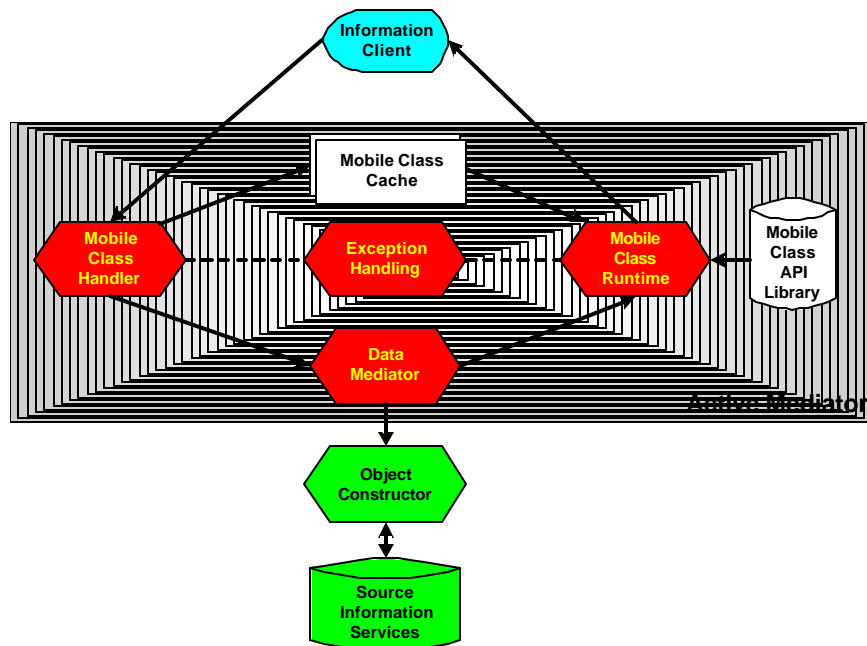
Information Client

Mobile Class Cache

Mobile Class Handler

Exception Handling

Mobile Class Runtime

Mobile Class API Library

Data Mediator

Active Mediator

Object Constructor

Source Information Services